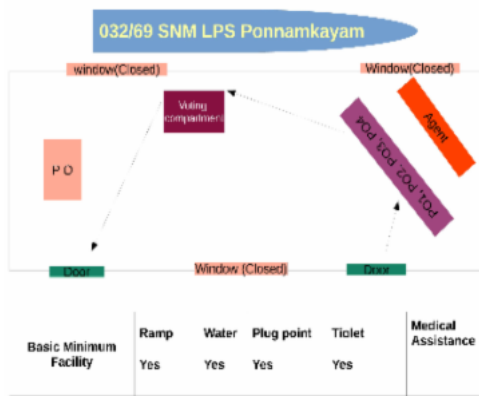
032/69 SNM LPS Ponnamkayam

window(Closed)

Window(Closed)

Voting compartment

Agent

P O

PO1, PO2, PO3, PO4

Door

Window (Closed)

Door

| Basic Minimum Facility | Ramp | Water | Plug point | Tiolet | Medical Assistance |
|---|---|---|---|---|---|
| | Yes | Yes | Yes | Yes | |